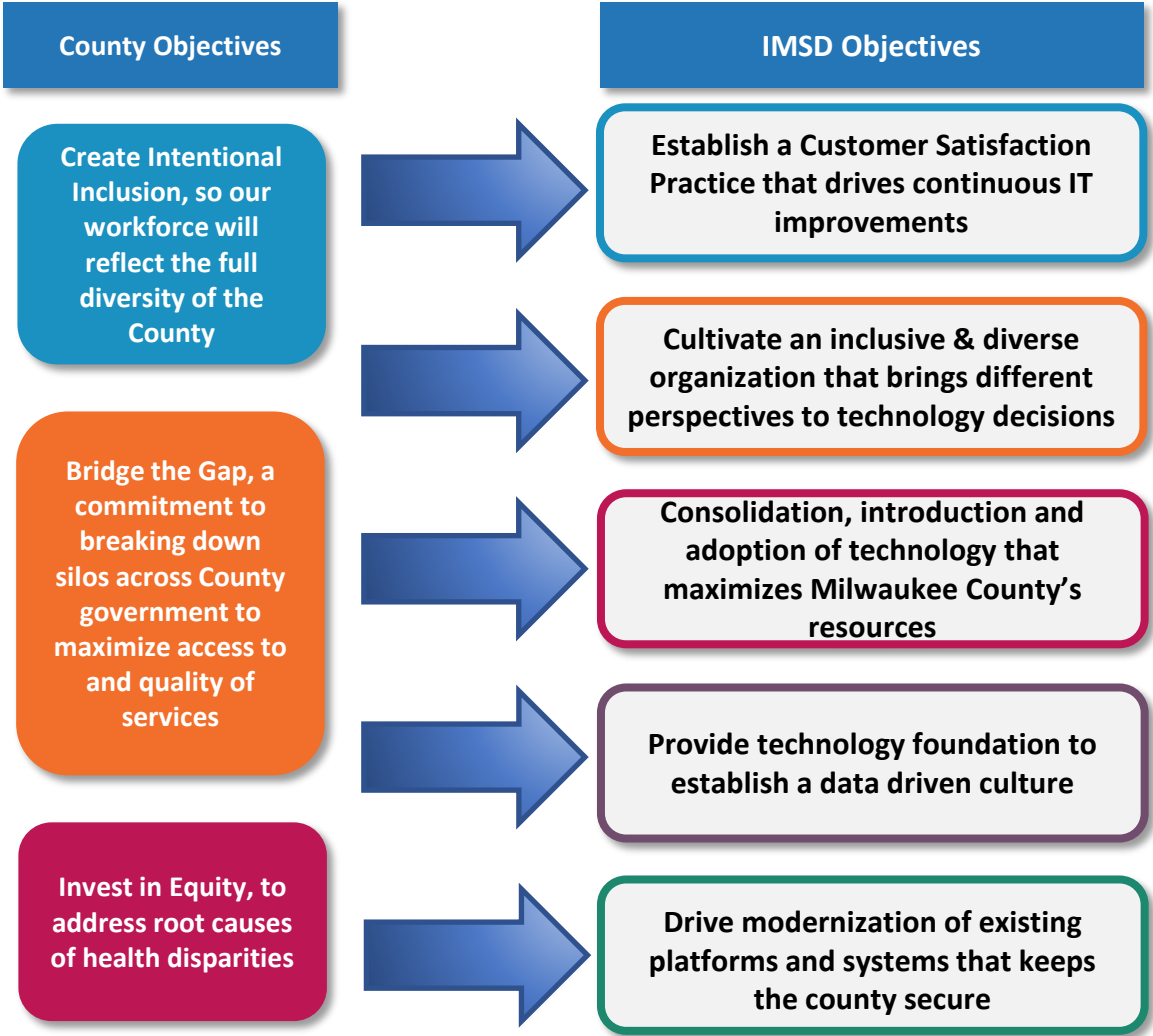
County Objectives

Create Intentional Inclusion, so our workforce will reflect the full diversity of the County

Bridge the Gap, a commitment to breaking down silos across County government to maximize access to and quality of services

Invest in Equity, to address root causes of health disparities

IMSD Objectives

Establish a Customer Satisfaction Practice that drives continuous IT improvements

Cultivate an inclusive & diverse organization that brings different perspectives to technology decisions

Consolidation, introduction and adoption of technology that maximizes Milwaukee County's resources

Provide technology foundation to establish a data driven culture

Drive modernization of existing platforms and systems that keeps the county secure